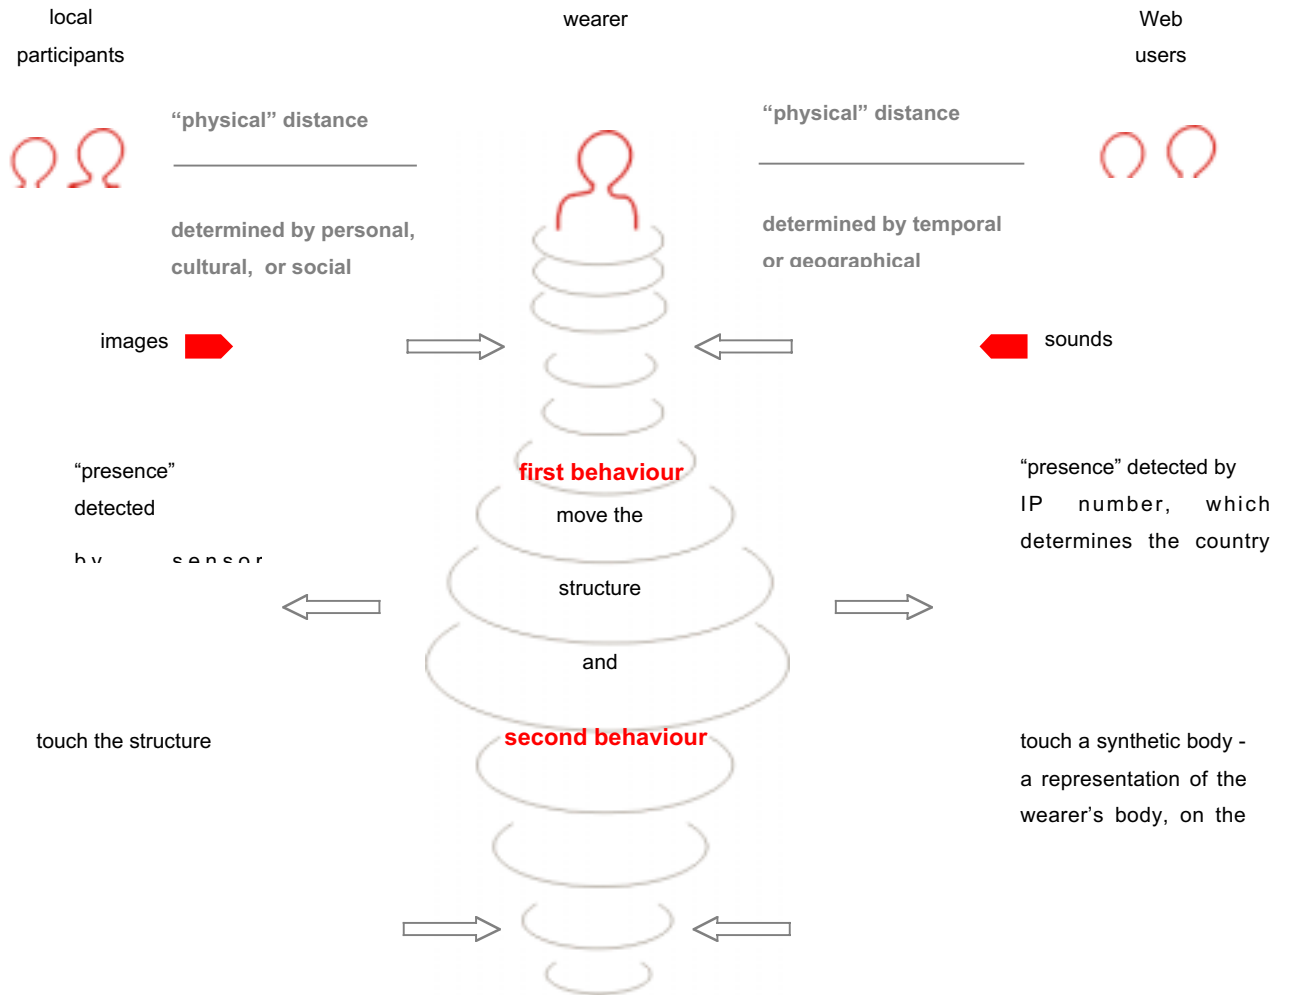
local participants

wearer

Web users

“physical” distance

determined by personal, cultural, or social

“physical” distance

determined by temporal or geographical

images

sounds

“presence” detected

by sensor

first behaviour

move the

structure

and

second behaviour

“presence” detected by IP number, which determines the country

touch the structure

touch a synthetic body - a representation of the wearer’s body, on the